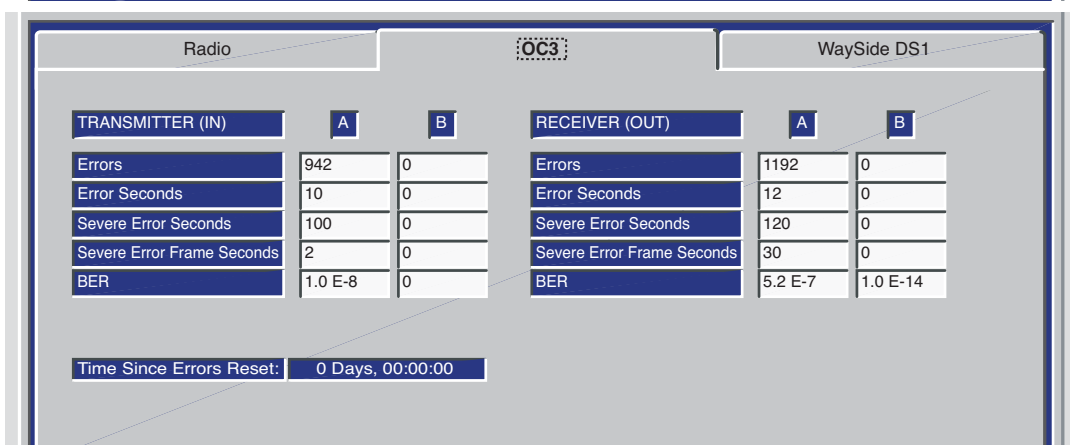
Radio | OC3 | WaySide DS1

| TRANSMITTER (IN) | A | B |
|---|---|---|
| Errors | 942 | 0 |
| Error Seconds | 10 | 0 |
| Severe Error Seconds | 100 | 0 |
| Severe Error Frame Seconds | 2 | 0 |
| BER | 1.0 E-8 | 0 |

| RECEIVER (OUT) | A | B |
|---|---|---|
| Errors | 1192 | 0 |
| Error Seconds | 12 | 0 |
| Severe Error Seconds | 120 | 0 |
| Severe Error Frame Seconds | 30 | 0 |
| BER | 5.2 E-7 | 1.0 E-14 |

Time Since Errors Reset: 0 Days, 00:00:00